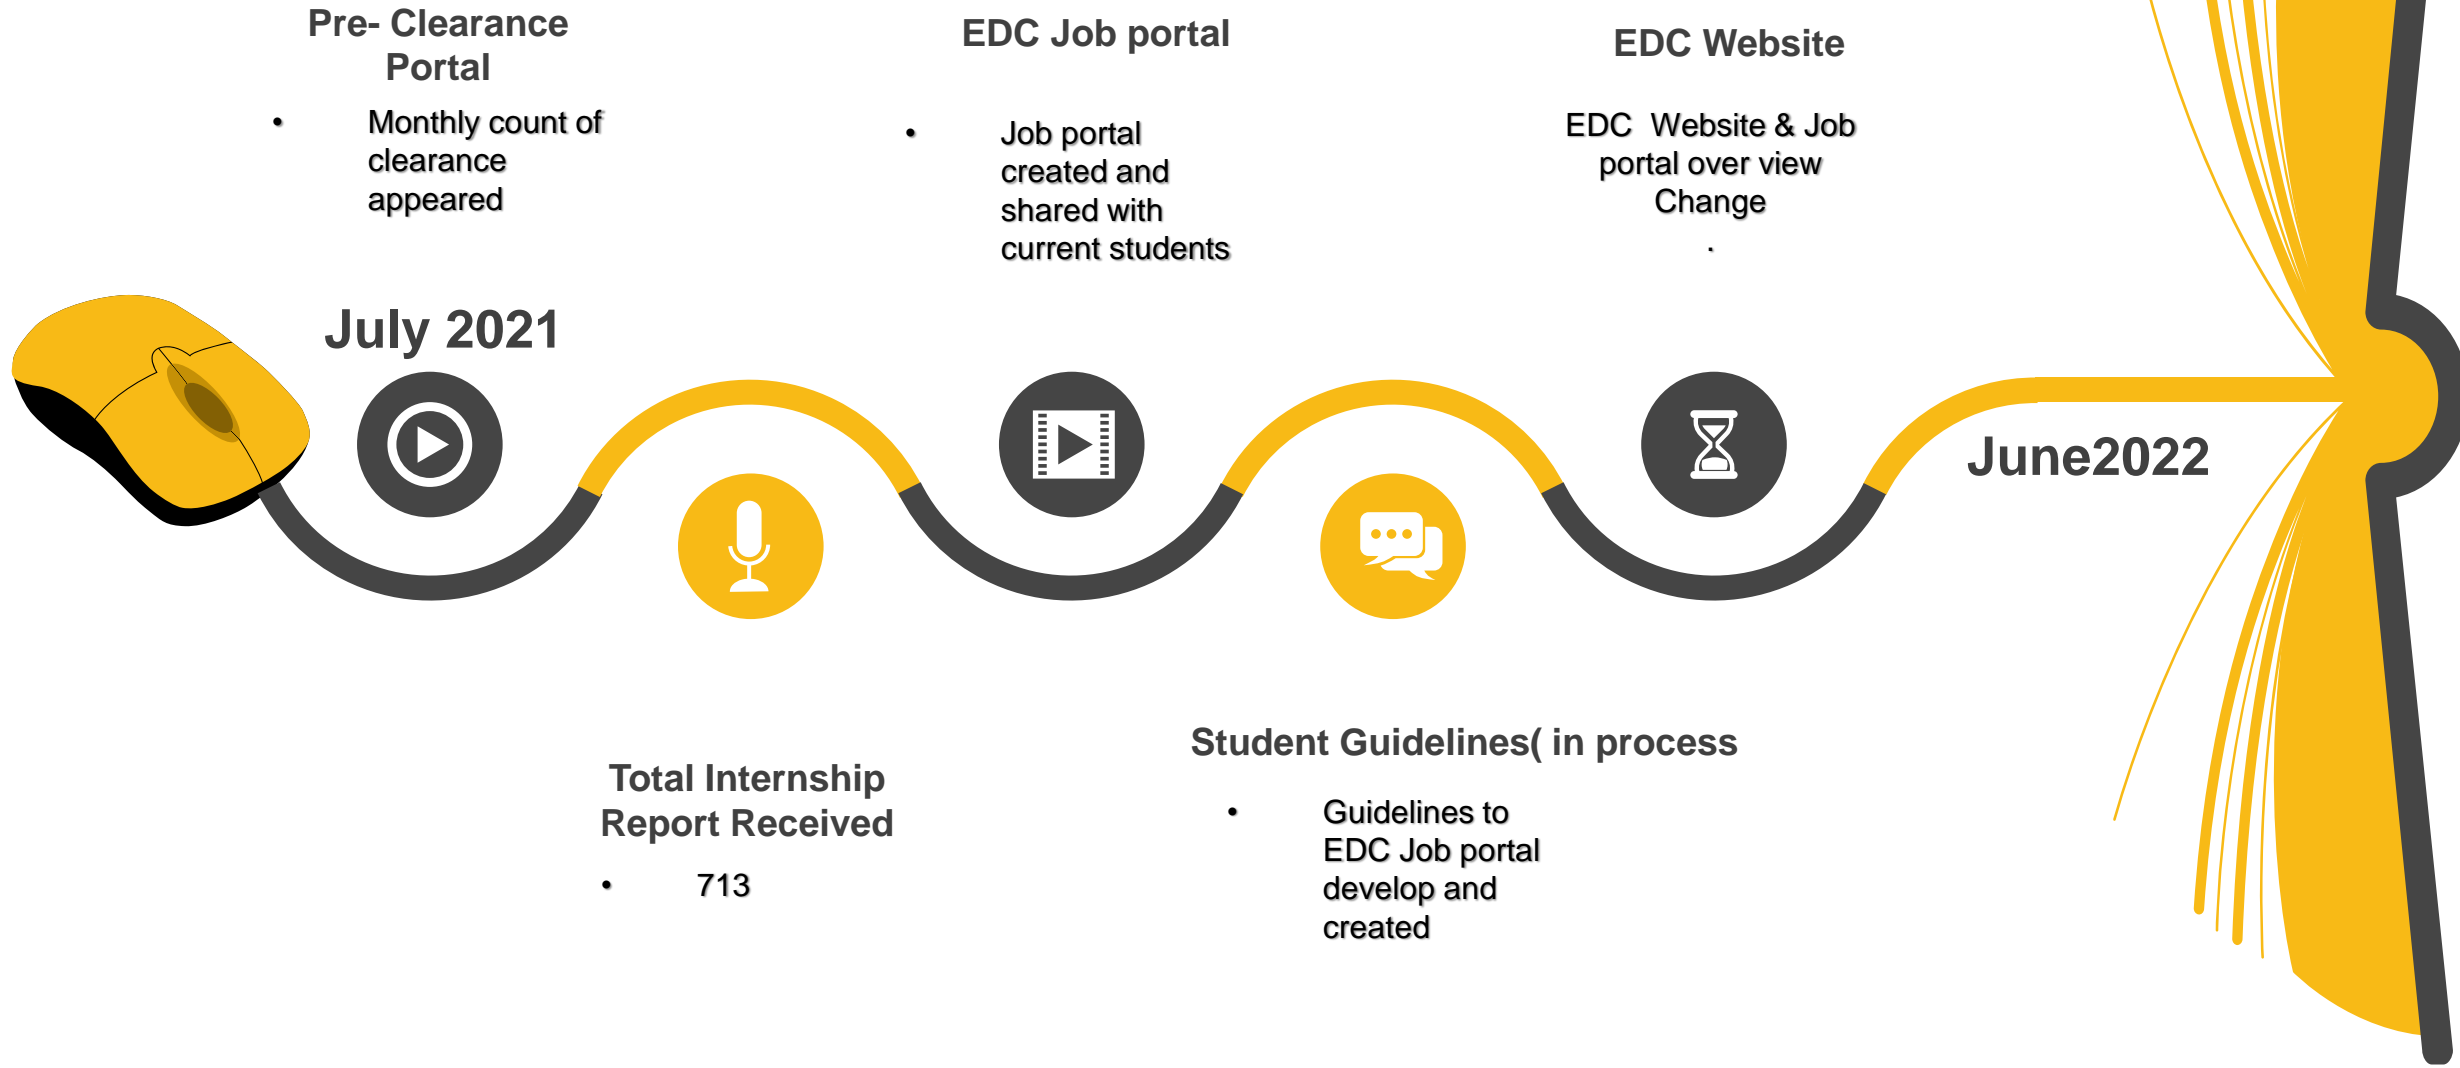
Pre- Clearance Portal

• Monthly count of clearance appeared

EDC Job portal

• Job portal created and shared with current students

EDC Website

EDC Website & Job portal over view Change

.

July 2021

June2022

Total Internship Report Received

• 713

Student Guidelines( in process

• Guidelines to EDC Job portal develop and created